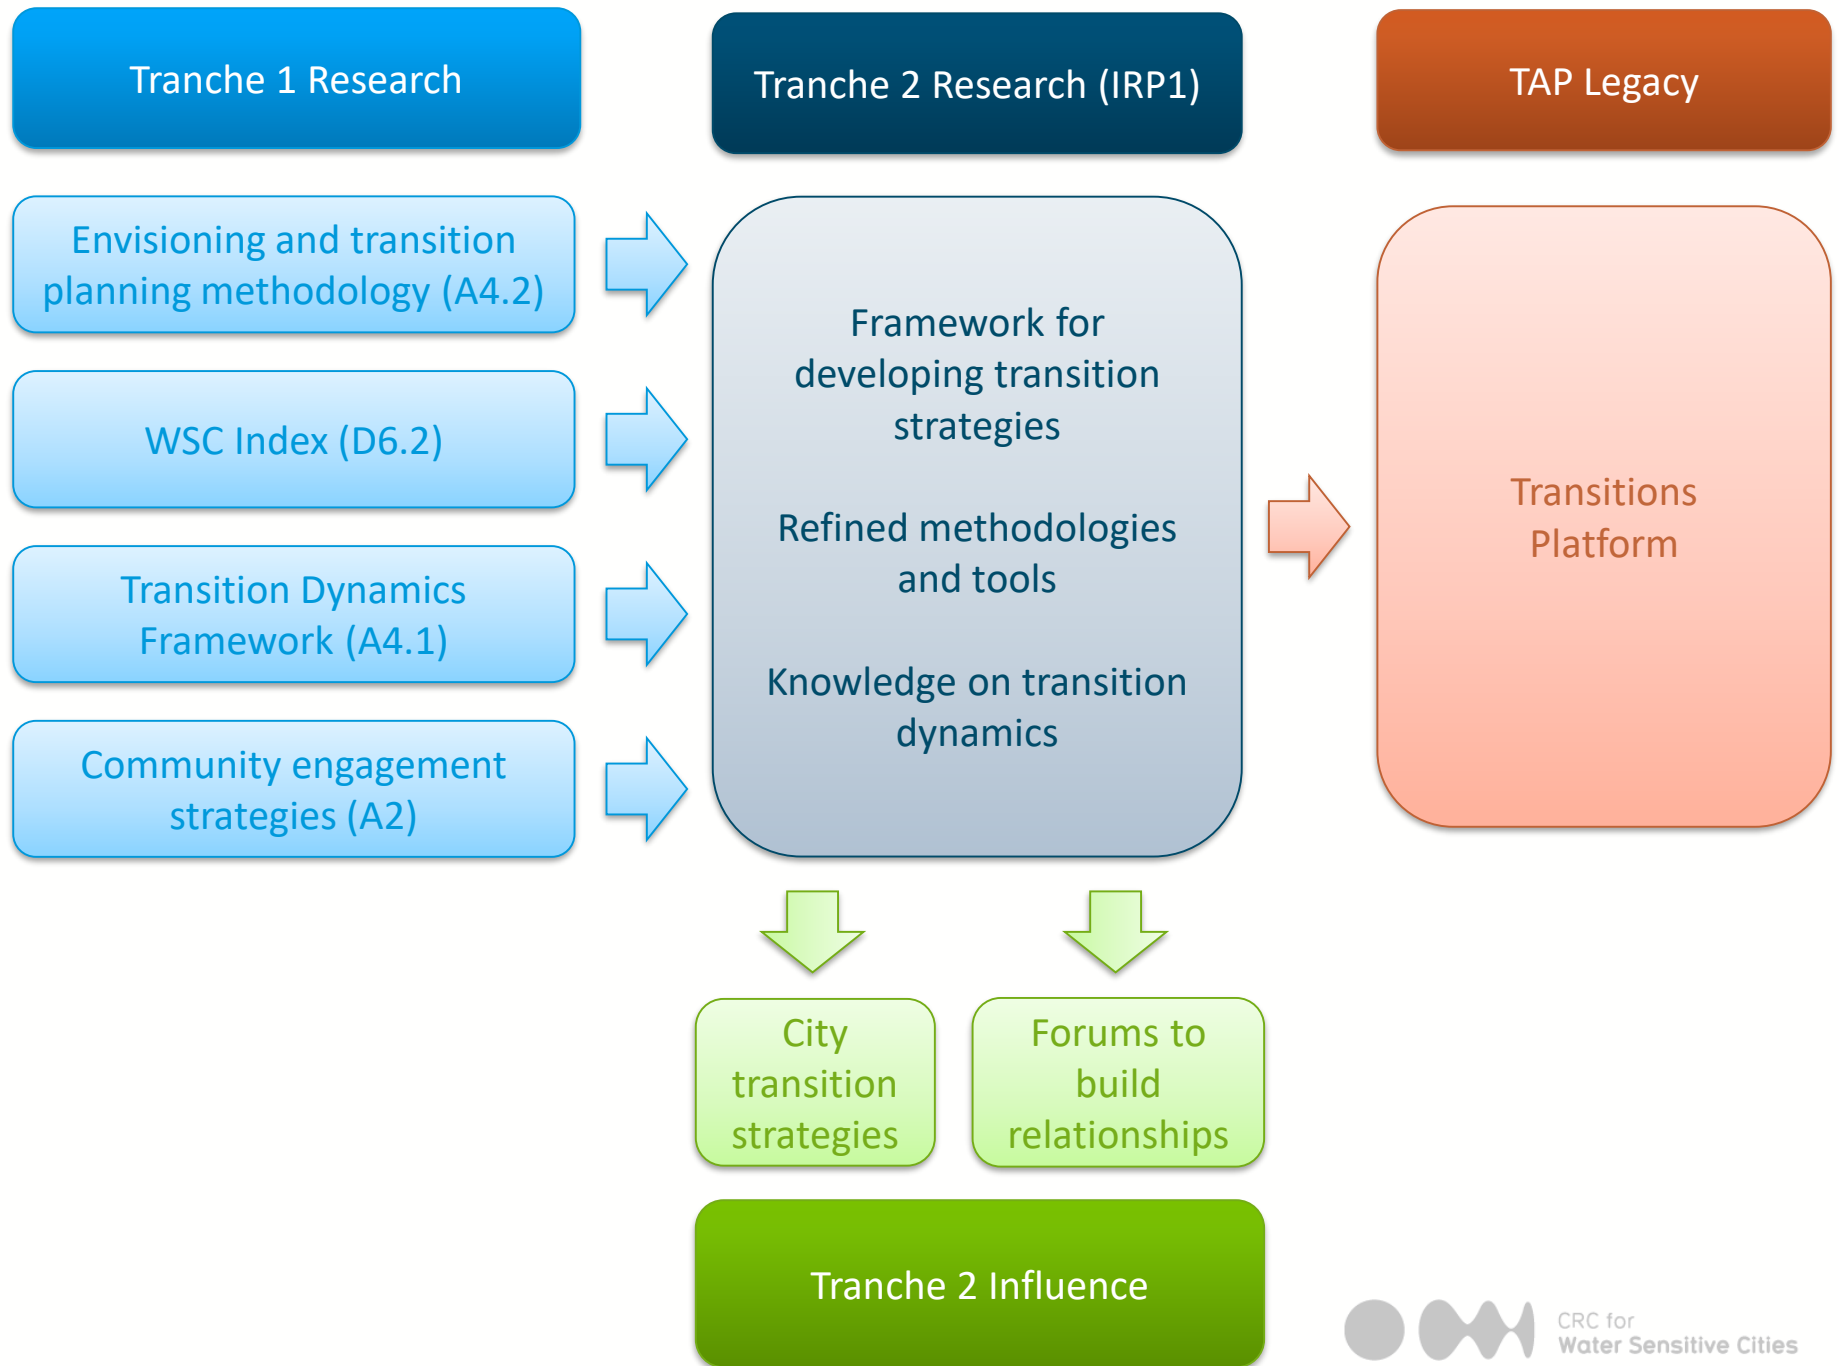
Tranche 1 Research

Tranche 2 Research (IRP1)

TAP Legacy

Envisioning and transition planning methodology (A4.2)

WSC Index (D6.2)

Transition Dynamics Framework (A4.1)

Community engagement strategies (A2)

Framework for developing transition strategies

Refined methodologies and tools

Knowledge on transition dynamics

Transitions Platform

City transition strategies

Forums to build relationships

Tranche 2 Influence

CRC for Water Sensitive Cities